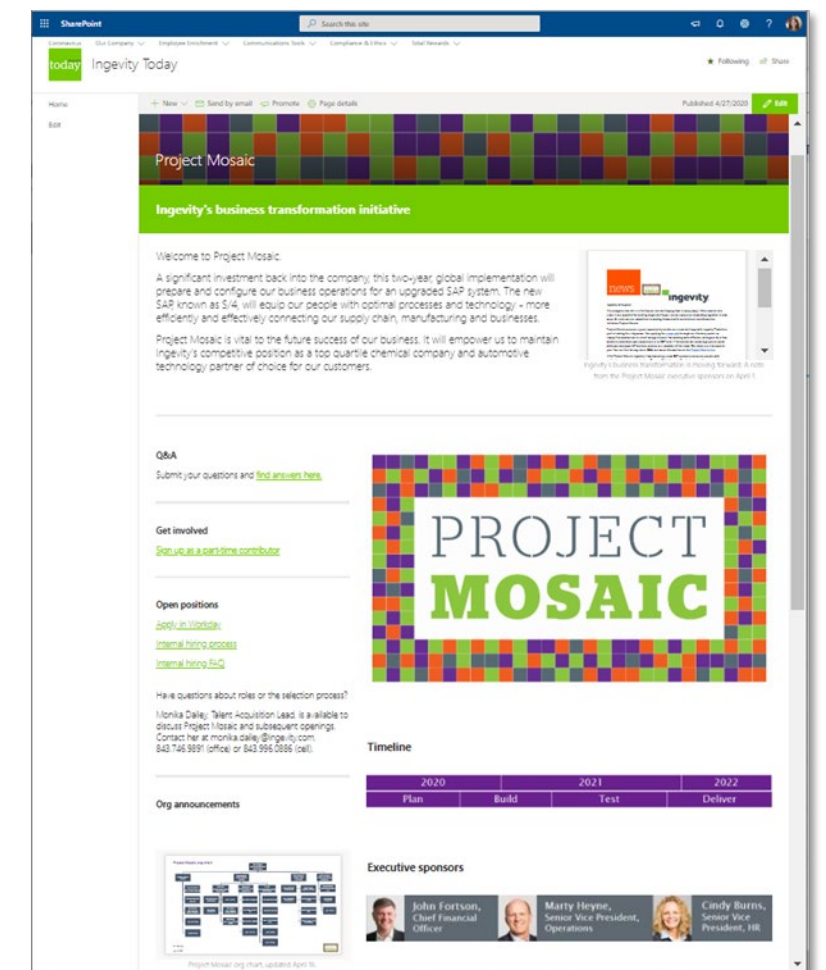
SharePoint

Search this site

Coronavirus Our Company Employee Enrichment Communications Tools Compliance & Ethics Total Rewards

today Ingevity Today

Following Share

Home

Edit

+ New Send by email Promote Page details

Published 4/27/2020 Edit

Project Mosaic

Ingevity's business transformation initiative

Welcome to Project Mosaic.

A significant investment back into the company, this two-year, global implementation will prepare and configure our business operations for an upgraded SAP system. The new SAP known as S/4, will equip our people with optimal processes and technology – more efficiently and effectively connecting our supply chain, manufacturing and businesses.

Project Mosaic is vital to the future success of our business. It will empower us to maintain Ingevity's competitive position as a top quartile chemical company and automotive technology partner of choice for our customers.

news ingevity

Ingevity's Business Transformation is moving forward. A note from the Project Mosaic executive sponsors on April 1.

Q&A

Submit your questions and find answers here.

Get involved

Sign up as a part-time contributor

Open positions

Apply in Workday

Internal hiring process

Internal hiring FAQ

Have questions about roles or the selection process?

Monika Dailey, Talent Acquisition Lead, is available to discuss Project Mosaic and subsequent openings. Contact her at monika.dailey@ingevity.com, 843.746.9891 (office) or 843.996.0886 (cell).

Org announcements

Project Mosaic org chart, updated April 16

PROJECT MOSAIC

Timeline

| 2020 | | 2021 | | 2022 |
|---|---|---|---|---|
| Plan | Build | Test | | Deliver |

Executive sponsors

John Fortson, Chief Financial Officer

Marty Heyne, Senior Vice President, Operations

Cindy Burns, Senior Vice President, HR